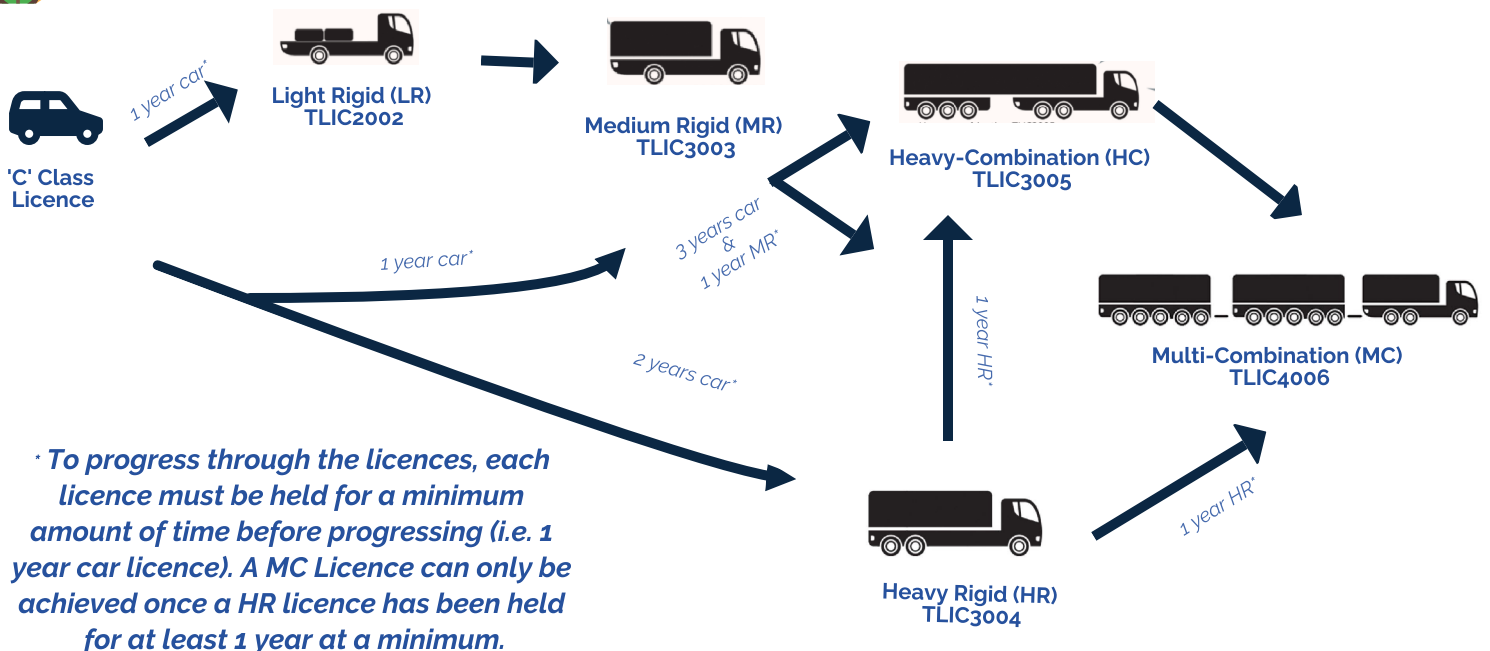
'C' Class Licence

1 year car*

Light Rigid (LR) TLIC2002

Medium Rigid (MR) TLIC3003

1 year car*

3 years car & 1 year MR*

Heavy-Combination (HC) TLIC3005

2 years car*

1 year HR*

Multi-Combination (MC) TLIC4006

1 year HR*

Heavy Rigid (HR) TLIC3004

* To progress through the licences, each licence must be held for a minimum amount of time before progressing (i.e. 1 year car licence). A MC Licence can only be achieved once a HR licence has been held for at least 1 year at a minimum.